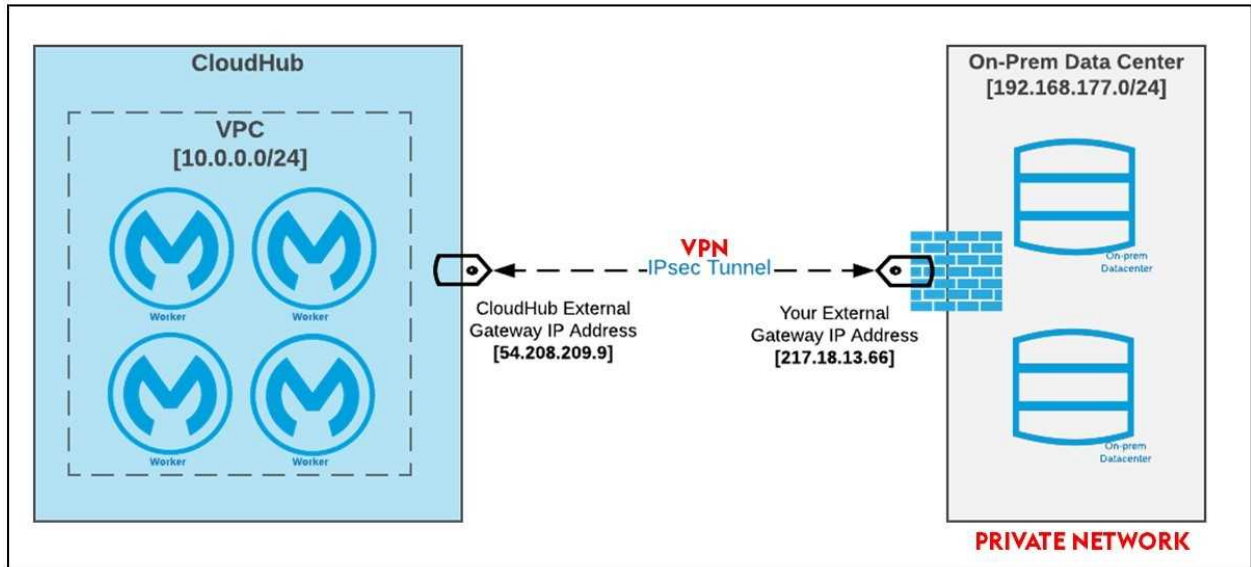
CloudHub

VPC
[10.0.0.0/24]

Worker
Worker
Worker
Worker

VPN
IPsec Tunnel

CloudHub External
Gateway IP Address
[54.208.209.9]

Your External
Gateway IP Address
[217.18.13.66]

On-Prem Data Center
[192.168.177.0/24]

On-prem
Datacenter

On-prem
Datacenter

PRIVATE NETWORK